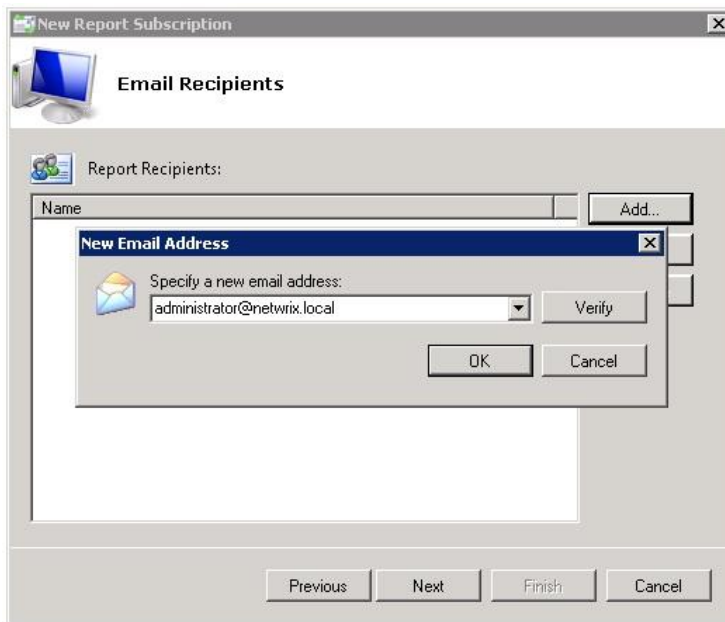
New Report Subscription

Email Recipients

Report Recipients:

Name

Add...

New Email Address

Specify a new email address:

administrator@netwrix.local

Verify

OK

Cancel

Previous

Next

Finish

Cancel